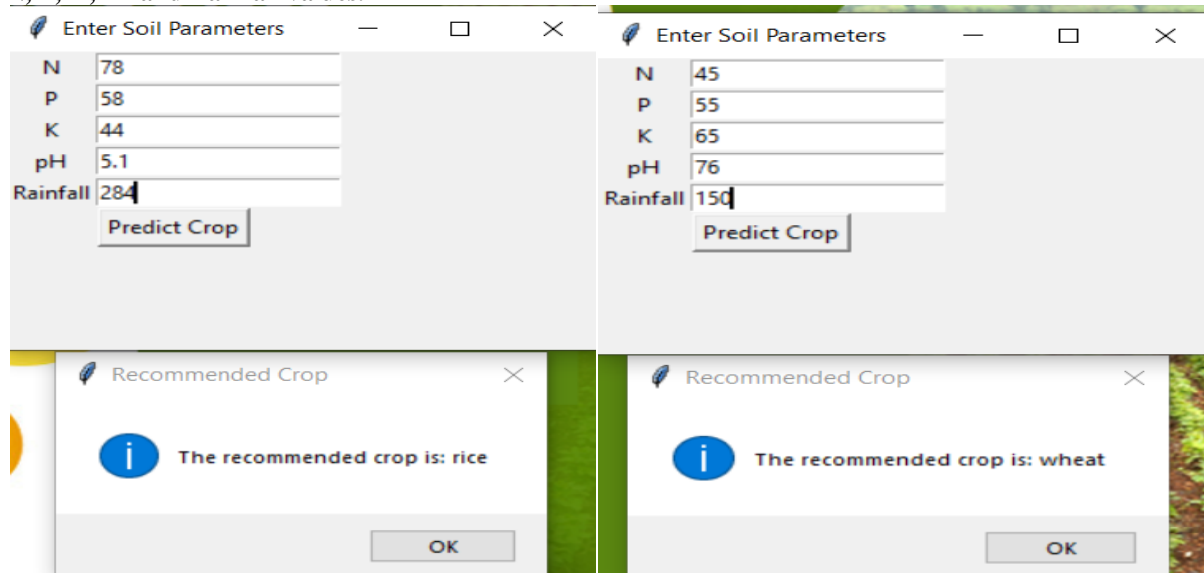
Enter Soil Parameters

N 78
P 58
K 44
pH 5.1
Rainfall 284

Predict Crop

Recommended Crop

The recommended crop is: rice

OK

Enter Soil Parameters

N 45
P 55
K 65
pH 76
Rainfall 150

Predict Crop

Recommended Crop

The recommended crop is: wheat

OK